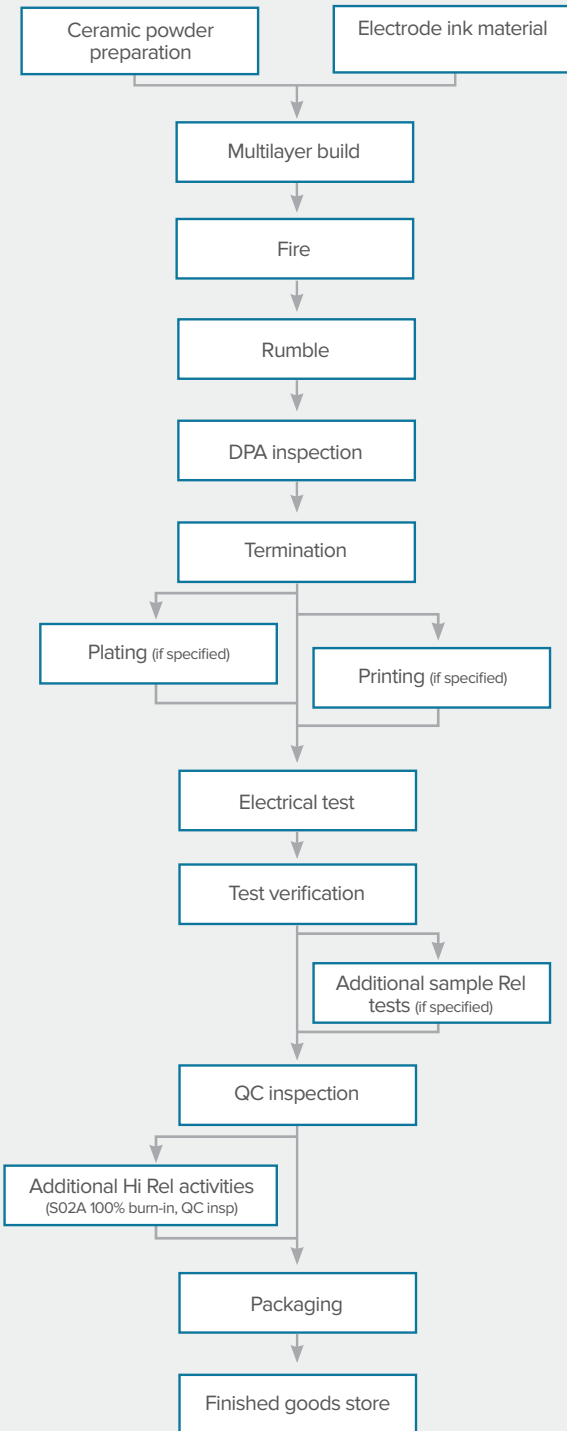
Ceramic powder preparation

Electrode ink material

Multilayer build

Fire

Rumble

DPA inspection

Termination

Plating (if specified)

Printing (if specified)

Electrical test

Test verification

Additional sample Rel tests (if specified)

QC inspection

Additional Hi Rel activities (S02A 100% burn-in, QC insp)

Packaging

Finished goods store